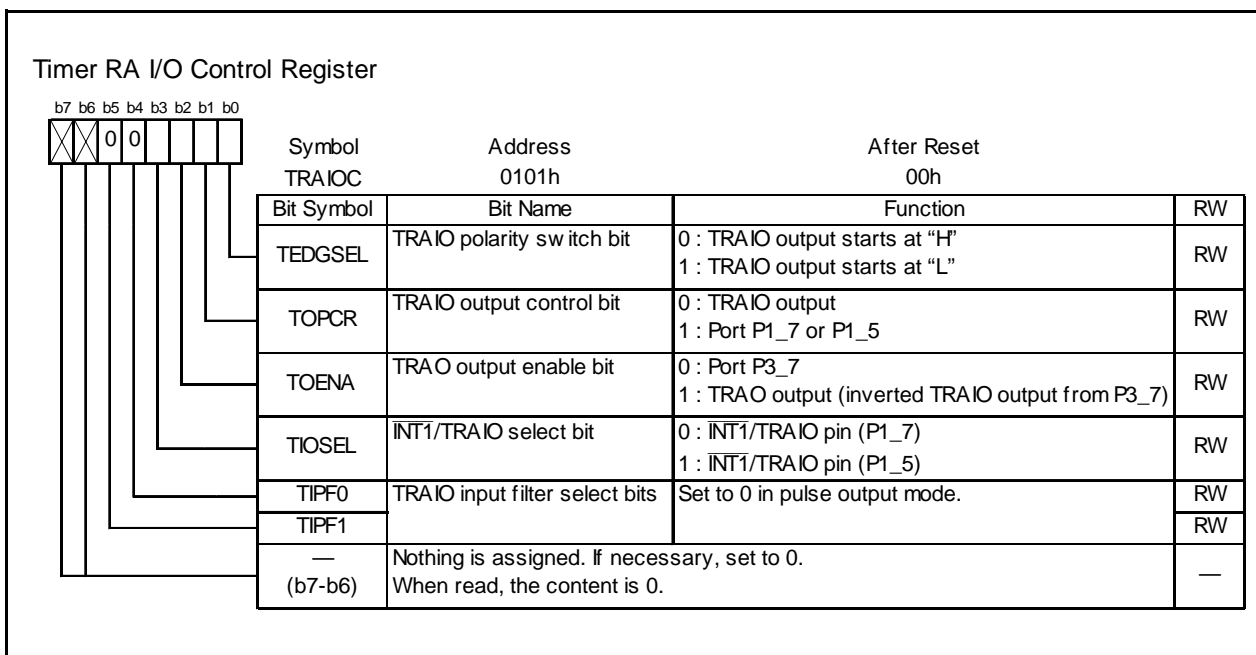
Timer RA I/O Control Register

b7 b6 b5 b4 b3 b2 b1 b0

0 0

| Symbol | Address | After Reset |
|---|---|---|
| TRAIOC | 0101h | 00h |

| Bit Symbol | Bit Name | Function | RW |
|---|---|---|---|
| TEDGSEL | TRAIO polarity switch bit | 0 : TRAIO output starts at "H" 1 : TRAIO output starts at "L" | RW |
| TOPCR | TRAIO output control bit | 0 : TRAIO output 1 : Port P1_7 or P1_5 | RW |
| TOENA | TRAO output enable bit | 0 : Port P3_7 1 : TRAO output (inverted TRAIO output from P3_7) | RW |
| TIOSEL | $\overline{INT1}$/TRAIO select bit | 0 : $\overline{INT1}$/TRAIO pin (P1_7) 1 : $\overline{INT1}$/TRAIO pin (P1_5) | RW |
| TIPF0 | TRAIO input filter select bits | Set to 0 in pulse output mode. | RW |
| TIPF1 | | | RW |
| — (b7-b6) | Nothing is assigned. If necessary, set to 0. When read, the content is 0. | | — |